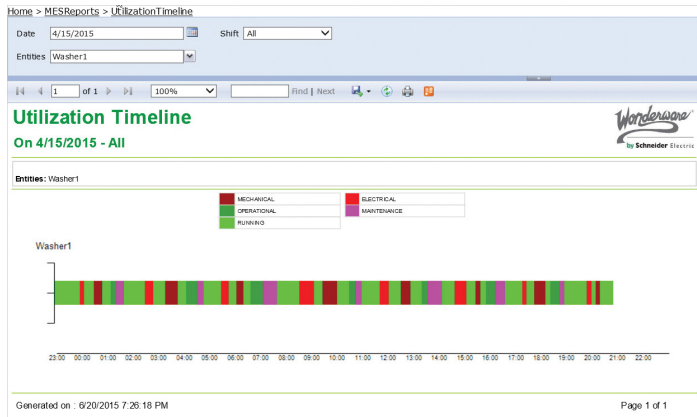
Home > MESReports > UtilizationTimeline

Date 4/15/2015

Shift All

Entities Washer1

1 of 1

100%

Find | Next

Utilization Timeline

On 4/15/2015 - All

Wonderware by Schneider Electric

Entities: Washer1

| | |
|---|---|
| MECHANICAL | ELECTRICAL |
| OPERATIONAL | MAINTENANCE |
| RUNNING | |

Washer1

23:00 00:00 01:00 02:00 03:00 04:00 05:00 06:00 07:00 08:00 09:00 10:00 11:00 12:00 13:00 14:00 15:00 16:00 17:00 18:00 19:00 20:00 21:00 22:00

Generated on : 6/20/2015 7:26:18 PM

Page 1 of 1